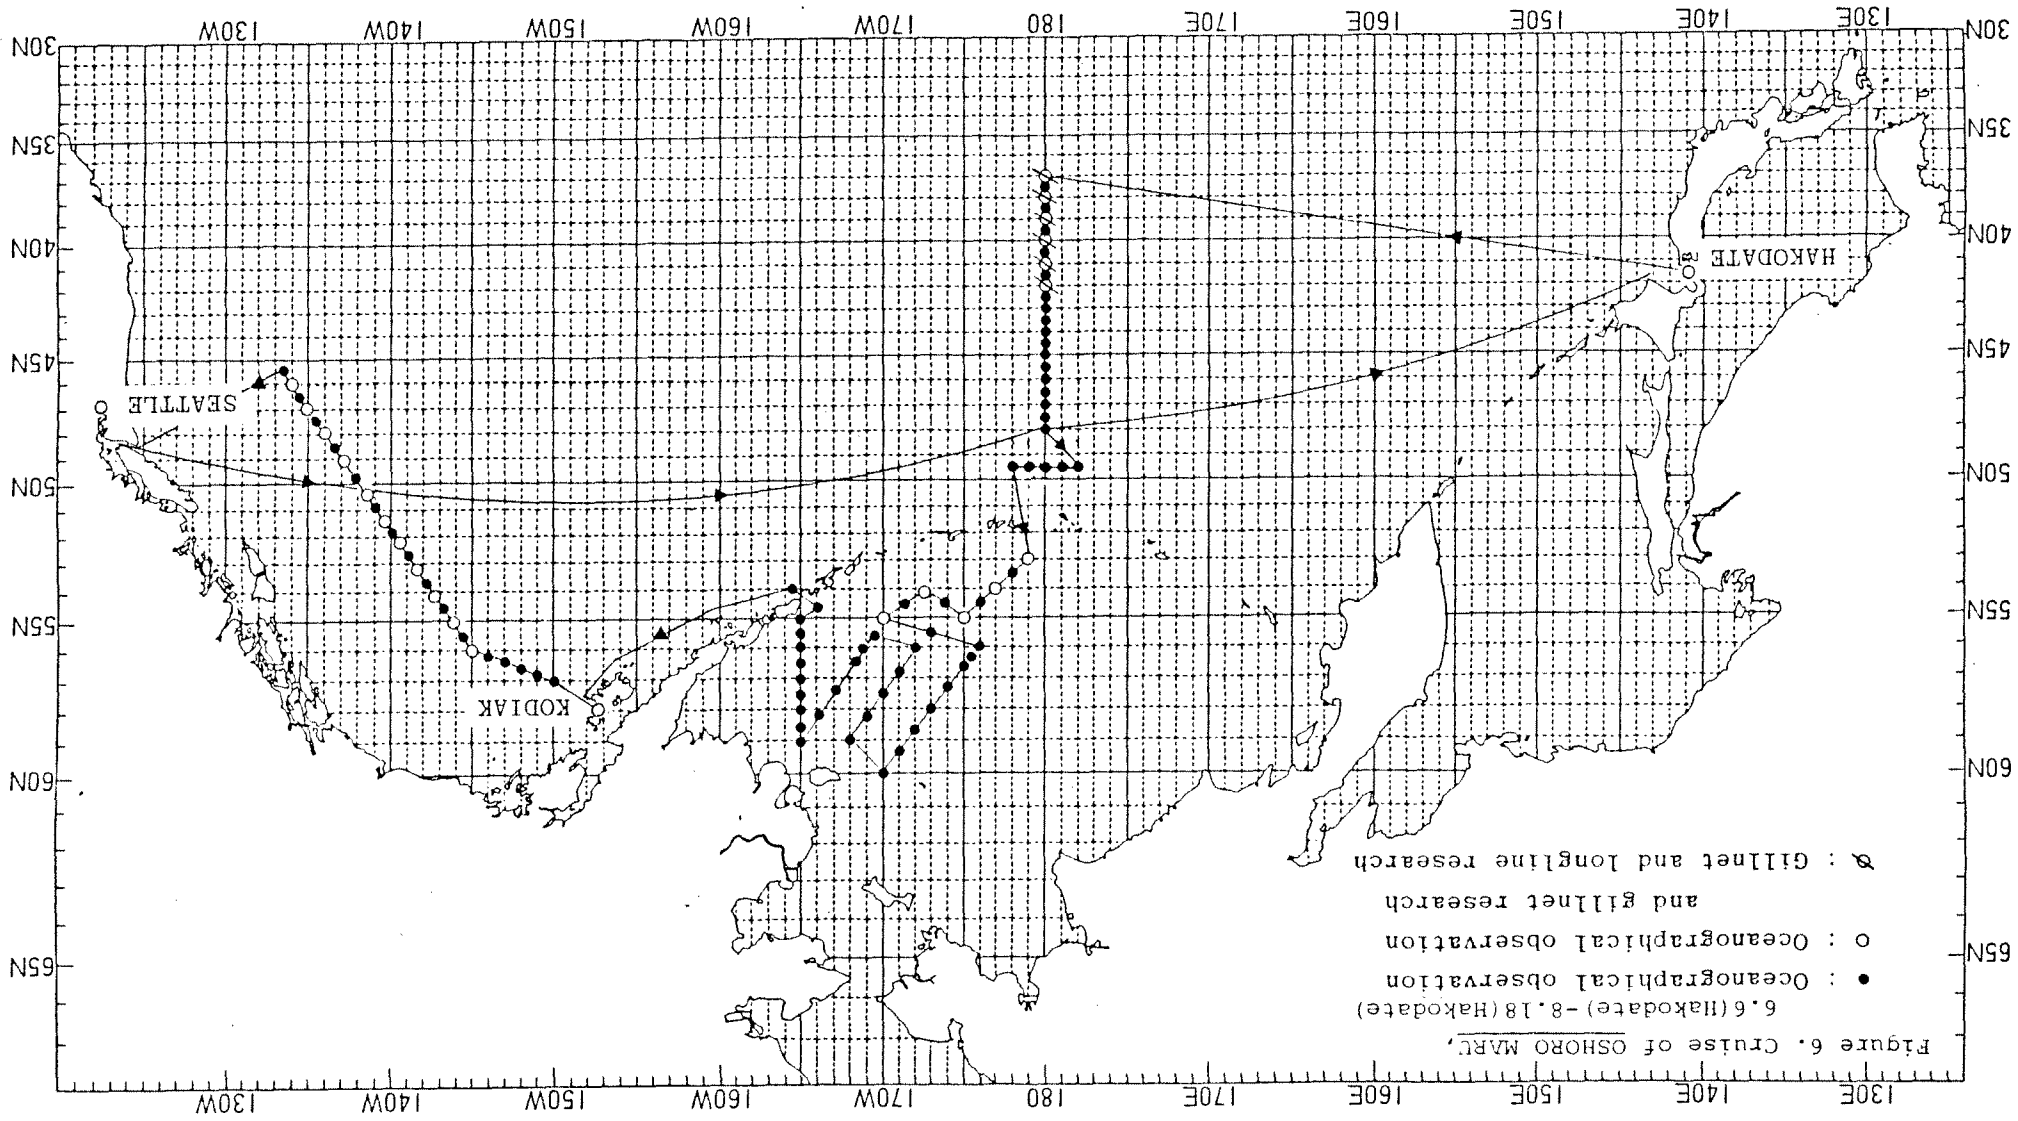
Figure 6. Cruise of OSHORO MARU,
6.6(Hakodate)-8.18(Hakodate)

● : Oceanographical observation
○ : Oceanographical observation
and gillnet research
ø : Gillnet and longline research

HAKODATE
SEATTLE
KODIAK

130E
140E
150E
160E
170E
180
170W
160W
150W
140W
130W

30N
35N
40N
45N
50N
55N
60N
65N